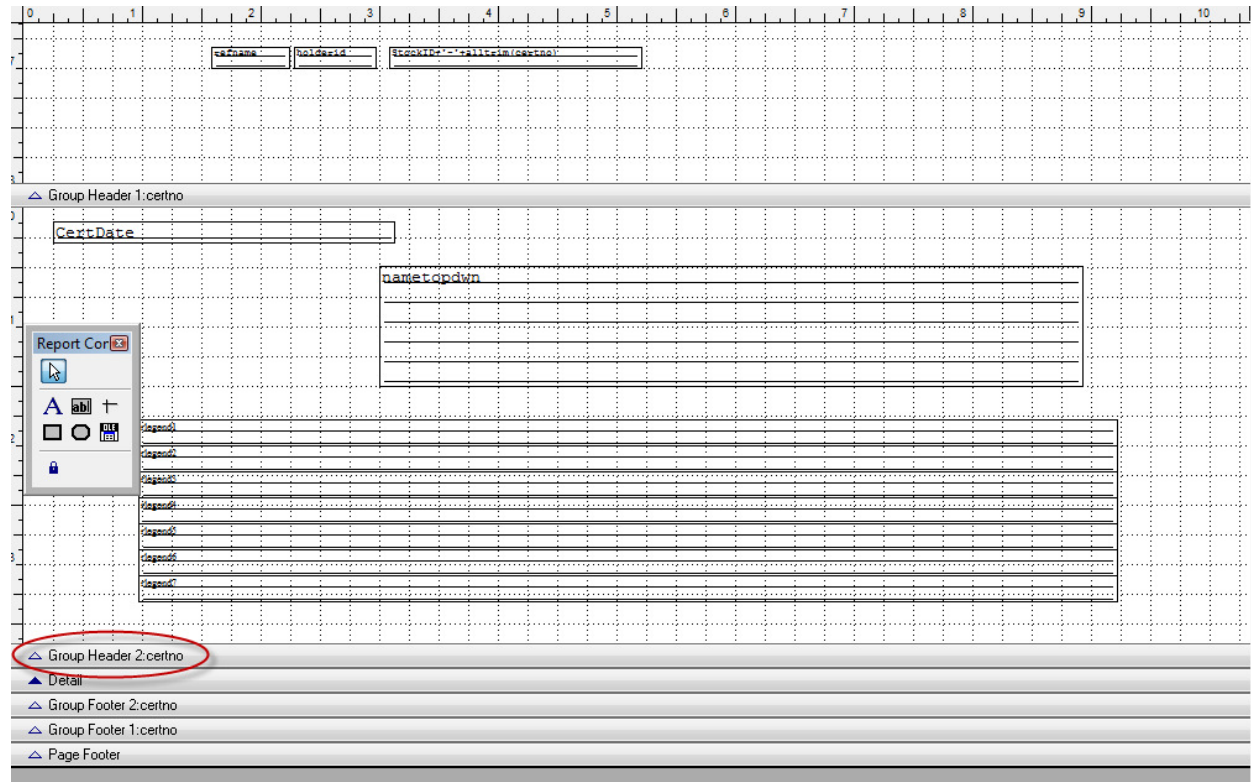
0 1 2 3 4 5 6 7 8 9 10

cafname holderid StockID+'-'+alltrim(certno)

Group Header 1:certno

CertDate

nametopdwn

Report Cor

legend1
legend2
legend3
legend4
legend5
legend6
legend7

Group Header 2:certno
Detail
Group Footer 2:certno
Group Footer 1:certno
Page Footer